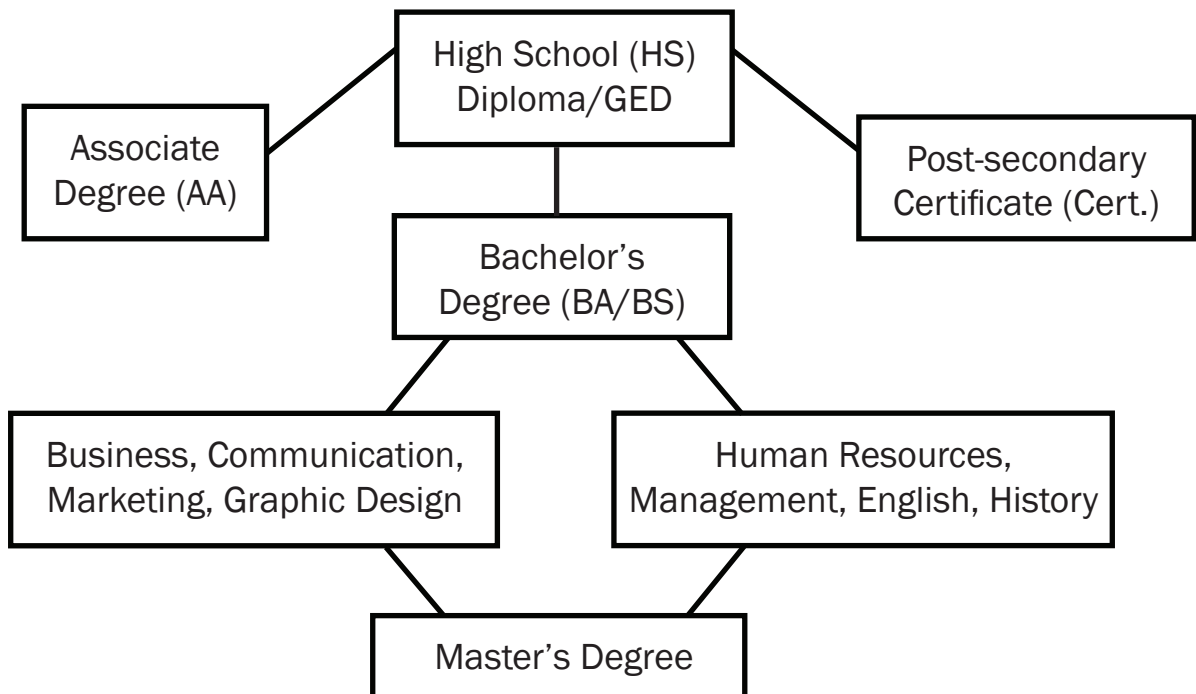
High School (HS) Diploma/GED

Associate Degree (AA)

Post-secondary Certificate (Cert.)

Bachelor’s Degree (BA/BS)

Business, Communication, Marketing, Graphic Design

Human Resources, Management, English, History

Master’s Degree